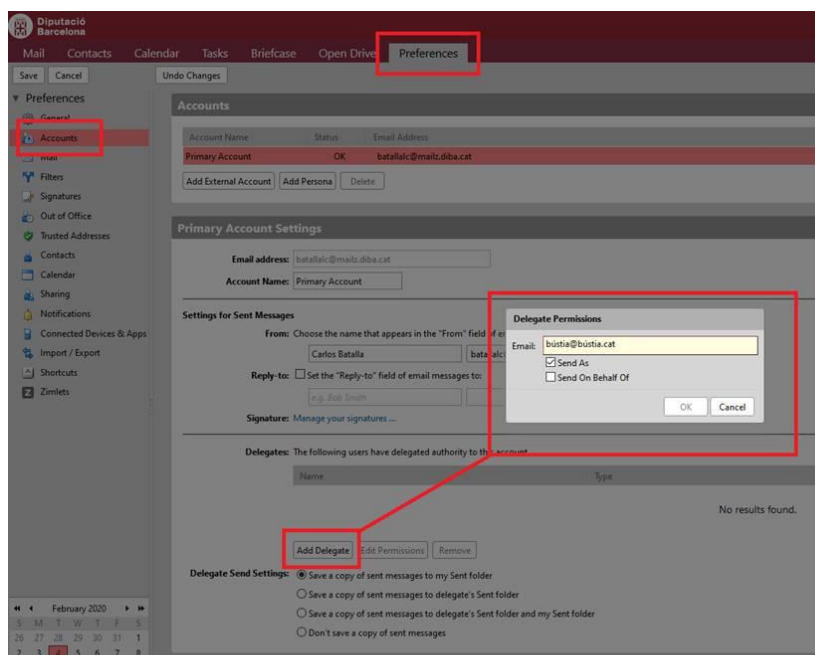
Diputació Barcelona

Mail Contacts Calendar Tasks Briefcase Open Drive Preferences

Save Cancel Undo Changes

Preferences
General
Accounts
Mail
Filters
Signatures
Out of Office
Trusted Addresses
Contacts
Calendar
Sharing
Notifications
Connected Devices & Apps
Import / Export
Shortcuts
Zimlets

Accounts

| Account Name | Status | Email Address |
|---|---|---|
| Primary Account | OK | batallalc@mailz.diba.cat |

Add External Account Add Persona Delete

Primary Account Settings

Email address: batallalc@mailz.diba.cat
Account Name: Primary Account

Settings for Sent Messages
From: Choose the name that appears in the "From" field of e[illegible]
Carlos Batalla bata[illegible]
Reply-to: Set the "Reply-to" field of email messages to:
e.g. Bob Smith
Signature: Manage your signatures ...

Delegates: The following users have delegated authority to this account
Name Type
No results found.

Add Delegate Edit Permissions Remove

Delegate Send Settings: Save a copy of sent messages to my Sent folder
Save a copy of sent messages to delegate's Sent folder
Save a copy of sent messages to delegate's Sent folder and my Sent folder
Don't save a copy of sent messages

Delegate Permissions
Email: bústia@bústia.cat
Send As
Send On Behalf Of
OK Cancel

February 2020
S M T W T F S
26 27 28 29 30 31 1
2 3 4 5 6 7 8